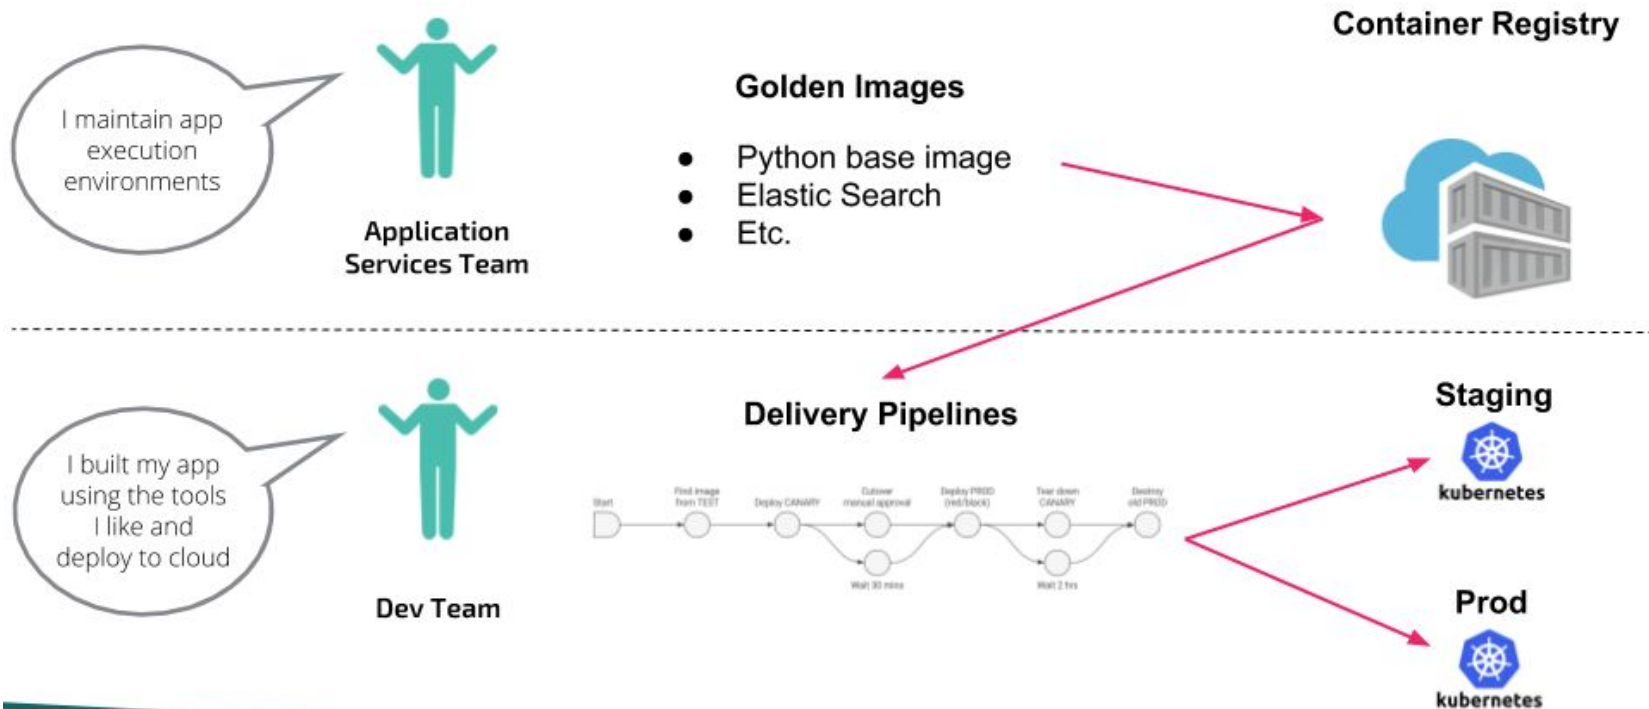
Container Registry

I maintain app execution environments

Application Services Team

Golden Images

- Python base image
- Elastic Search
- Etc.

I built my app using the tools I like and deploy to cloud

Dev Team

Delivery Pipelines

Start

Find image from TEST

Deploy CANARY

Cutover manual approval

Deploy PROD (red/black)

Tear down CANARY

Destroy old PROD

Wait 30 mins

Wait 2 hrs

Staging

kubernetes

Prod

kubernetes